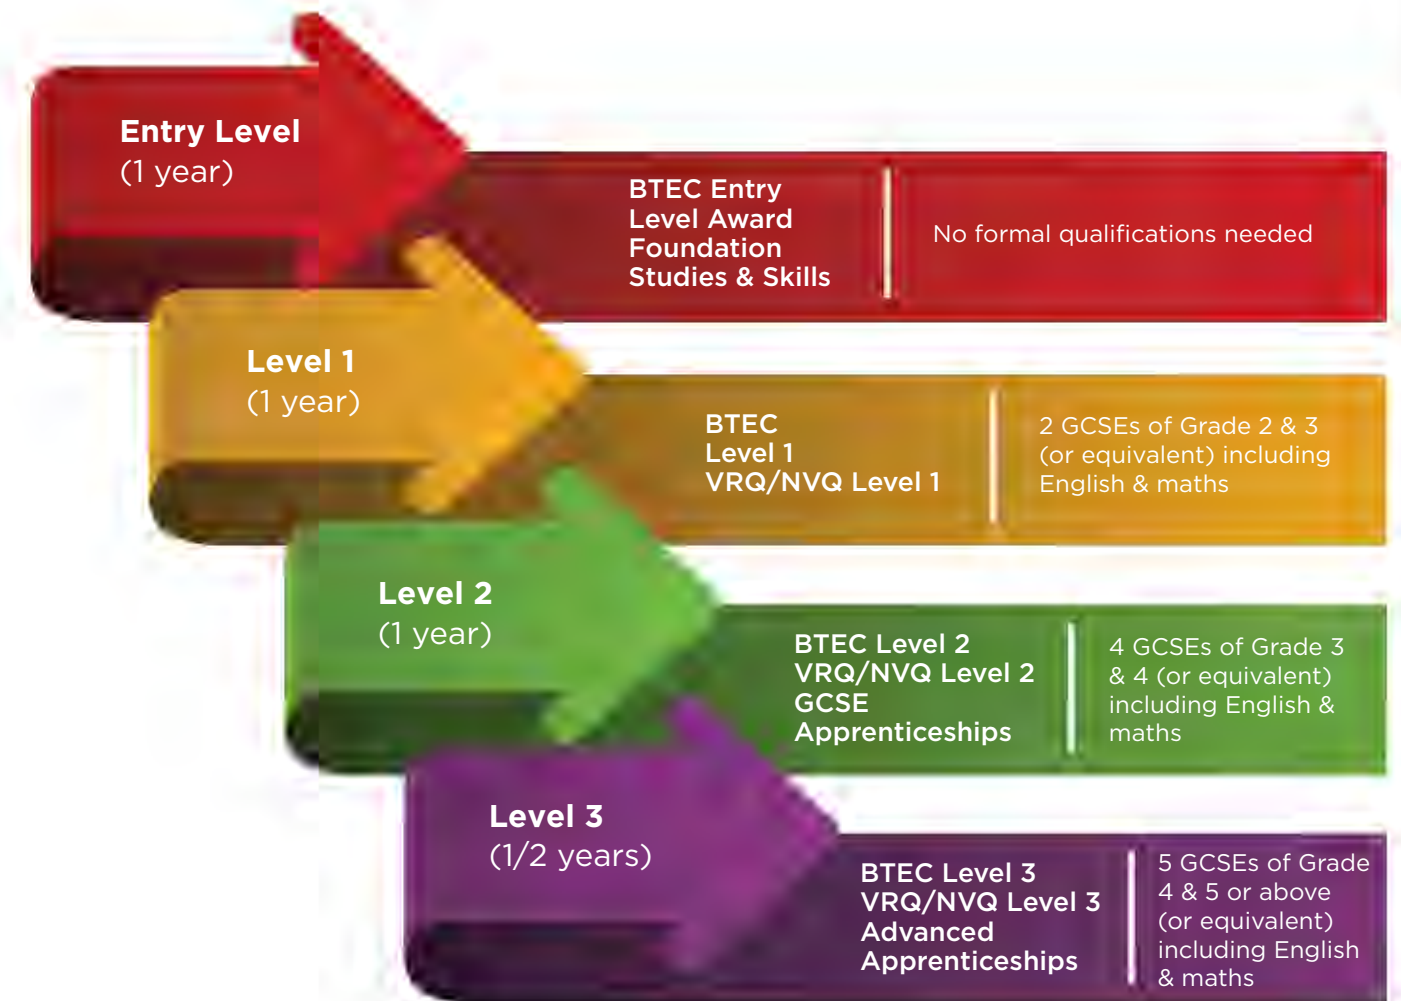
Entry Level
(1 year)

BTEC Entry Level Award Foundation Studies & Skills

No formal qualifications needed

Level 1
(1 year)

BTEC Level 1
VRQ/NVQ Level 1

2 GCSEs of Grade 2 & 3 (or equivalent) including English & maths

Level 2
(1 year)

BTEC Level 2
VRQ/NVQ Level 2
GCSE
Apprenticeships

4 GCSEs of Grade 3 & 4 (or equivalent) including English & maths

Level 3
(1/2 years)

BTEC Level 3
VRQ/NVQ Level 3
Advanced Apprenticeships

5 GCSEs of Grade 4 & 5 or above (or equivalent) including English & maths